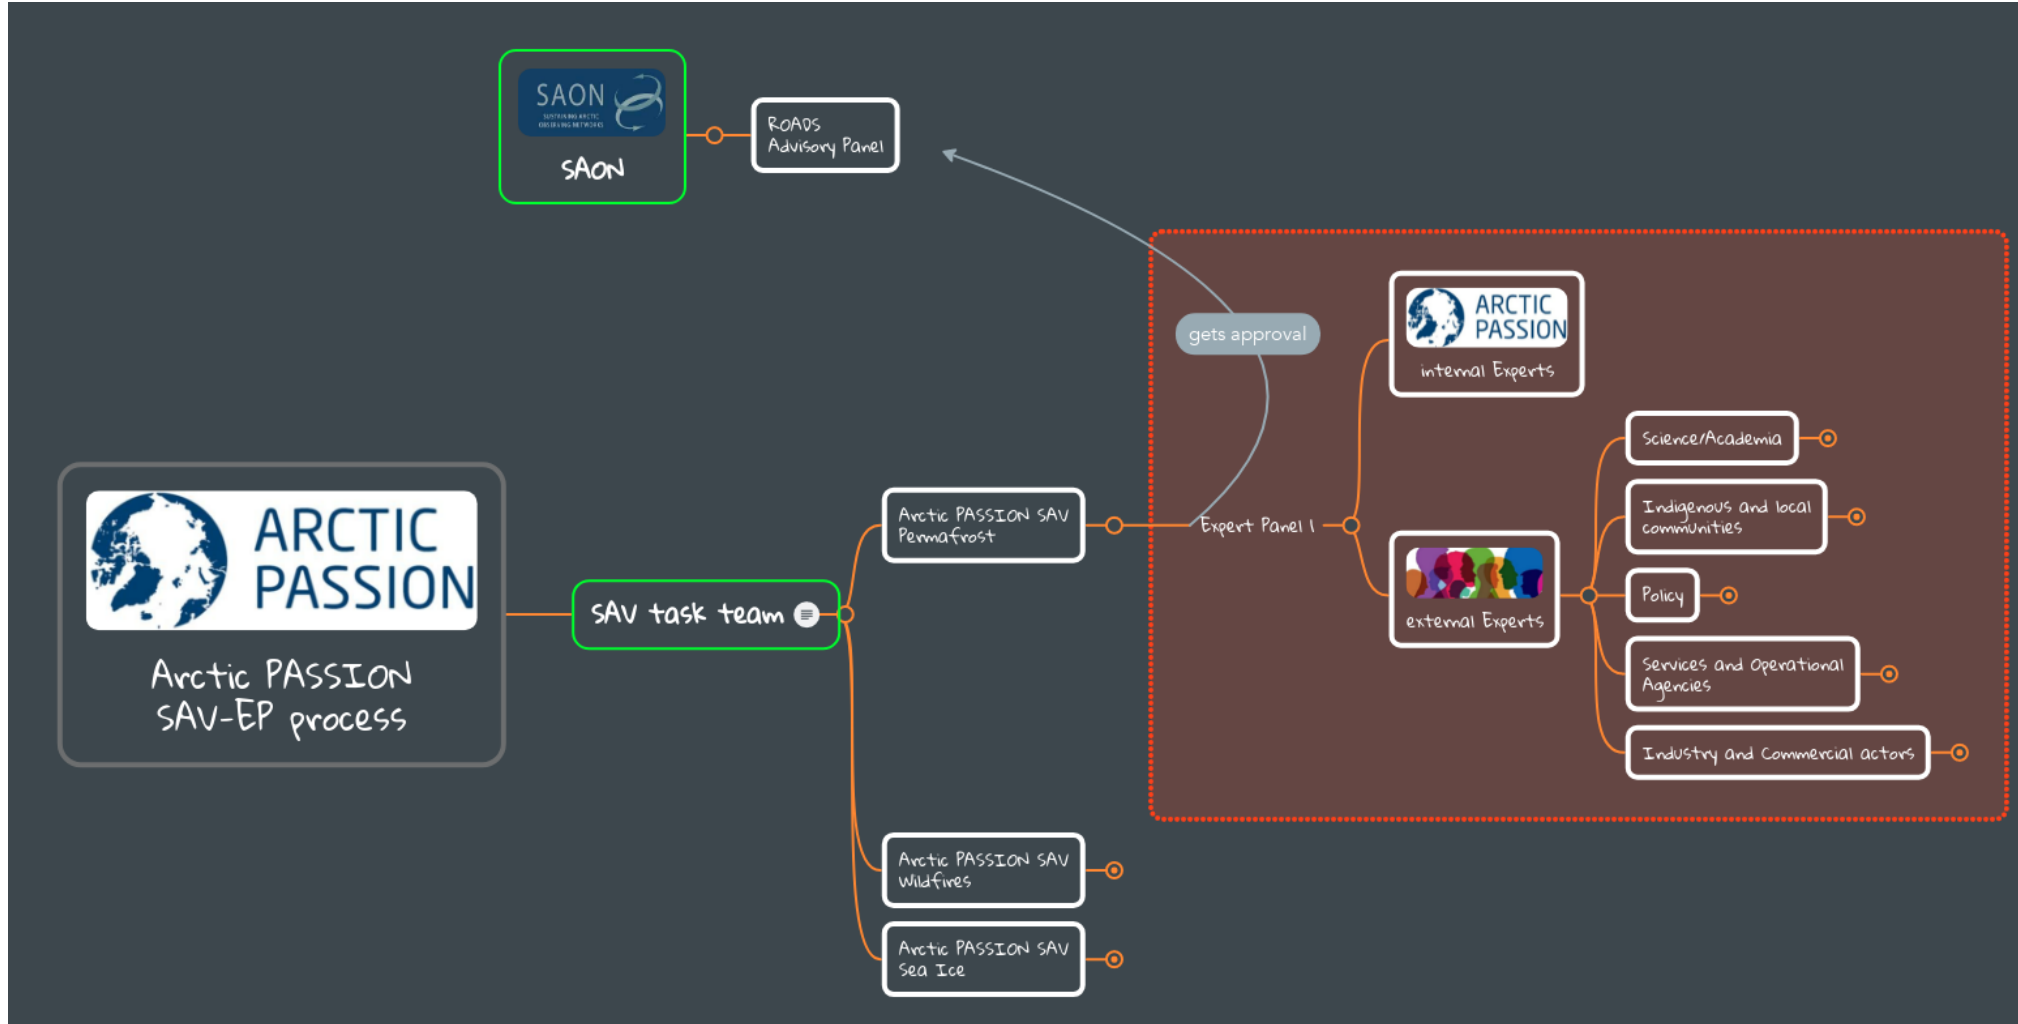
SAON
SUSTAINING ARCTIC OBSERVING NETWORKS
SAON

ROADS Advisory Panel

gets approval

ARCTIC PASSION
internal Experts

Science/Academia

Indigenous and local communities

Policy

Services and Operational Agencies

Industry and Commercial actors

external Experts

Expert Panel I

ARCTIC PASSION
Arctic PASSION SAV-EP process

SAV task team

Arctic PASSION SAV Permafrost

Arctic PASSION SAV Wildfires

Arctic PASSION SAV Sea Ice